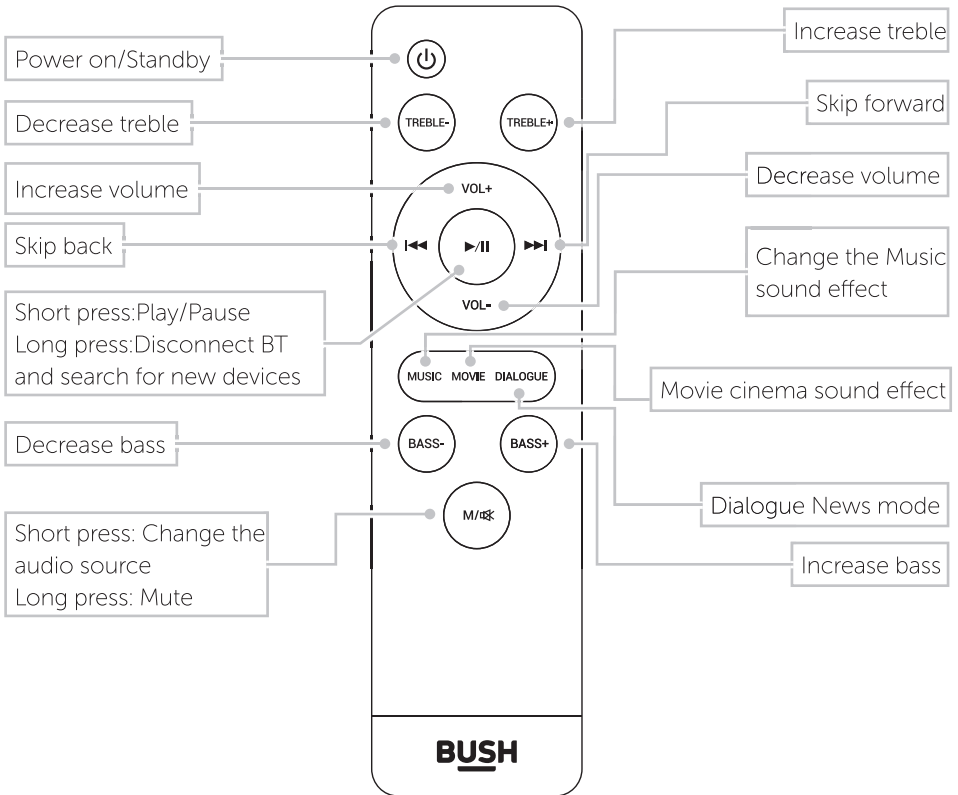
Power on/Standby

Increase treble

TREBLE-

TREBLE+

Decrease treble

Skip forward

Increase volume

VOL+

Decrease volume

Skip back

⏮

▶/II

⏭

Change the Music sound effect

VOL-

Short press:Play/Pause
Long press:Disconnect BT and search for new devices

MUSIC MOVIE DIALOGUE

Movie cinema sound effect

Decrease bass

BASS-

BASS+

Dialogue News mode

M/🔇

Short press: Change the audio source
Long press: Mute

Increase bass

BUSH